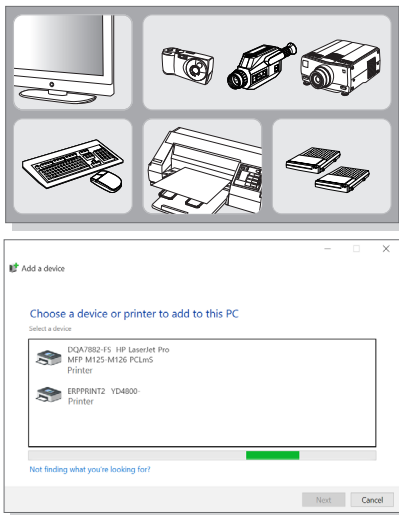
Add a device

Choose a device or printer to add to this PC

Select a device

DQA7882-F5 HP LaserJet Pro MFP M125-M126 PCLmS
Printer

ERPPRINT2 YD4800
Printer

Not finding what you're looking for?

Next
Cancel